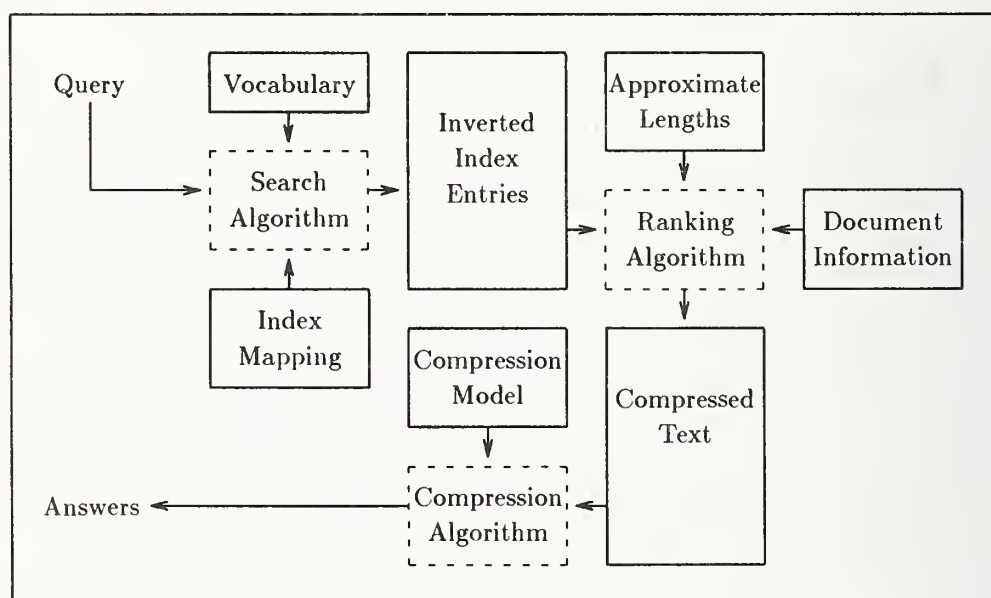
Query

Vocabulary

Search Algorithm

Index Mapping

Inverted Index Entries

Approximate Lengths

Ranking Algorithm

Document Information

Compression Model

Compression Algorithm

Compressed Text

Answers